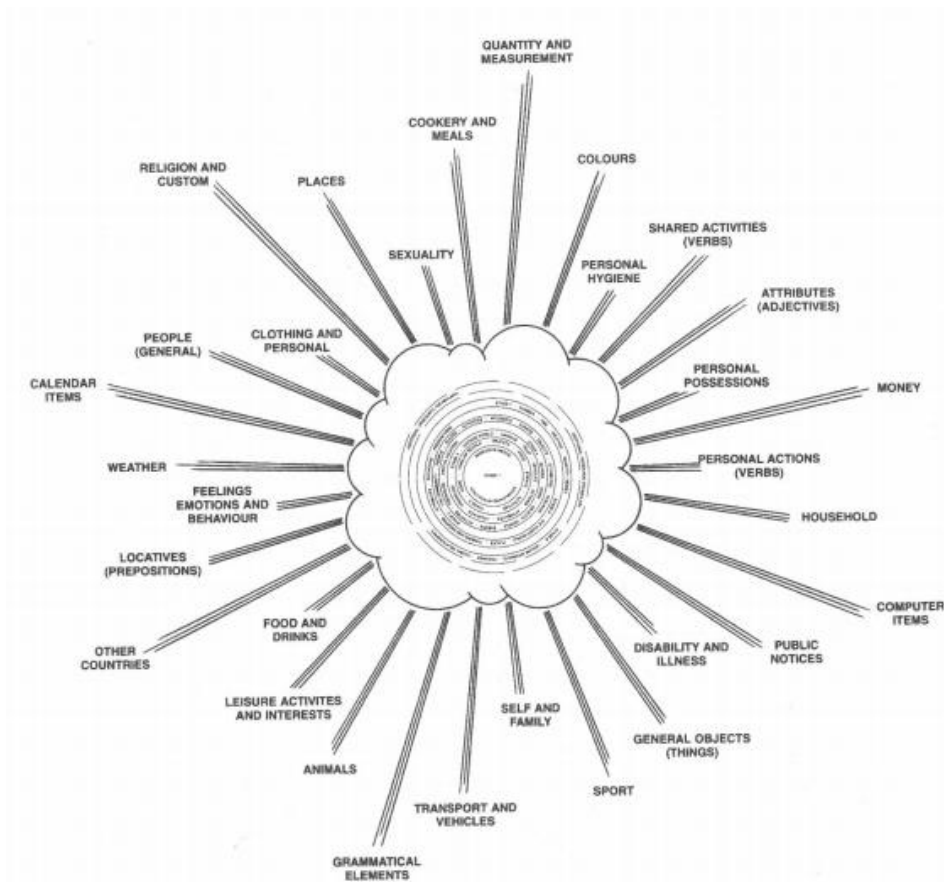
QUANTITY AND MEASUREMENT

COOKERY AND MEALS

COLOURS

RELIGION AND CUSTOM

PLACES

SHARED ACTIVITIES (VERBS)

SEXUALITY

PERSONAL HYGIENE

ATTRIBUTES (ADJECTIVES)

PEOPLE (GENERAL)

CLOTHING AND PERSONAL

PERSONAL POSSESSIONS

MONEY

CALENDAR ITEMS

WEATHER

PERSONAL ACTIONS (VERBS)

FEELINGS EMOTIONS AND BEHAVIOUR

HOUSEHOLD

LOCATIVES (PREPOSITIONS)

COMPUTER ITEMS

FOOD AND DRINKS

PUBLIC NOTICES

DISABILITY AND ILLNESS

OTHER COUNTRIES

LEISURE ACTIVITES AND INTERESTS

SELF AND FAMILY

GENERAL OBJECTS (THINGS)

ANIMALS

SPORT

TRANSPORT AND VEHICLES

GRAMMATICAL ELEMENTS

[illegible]